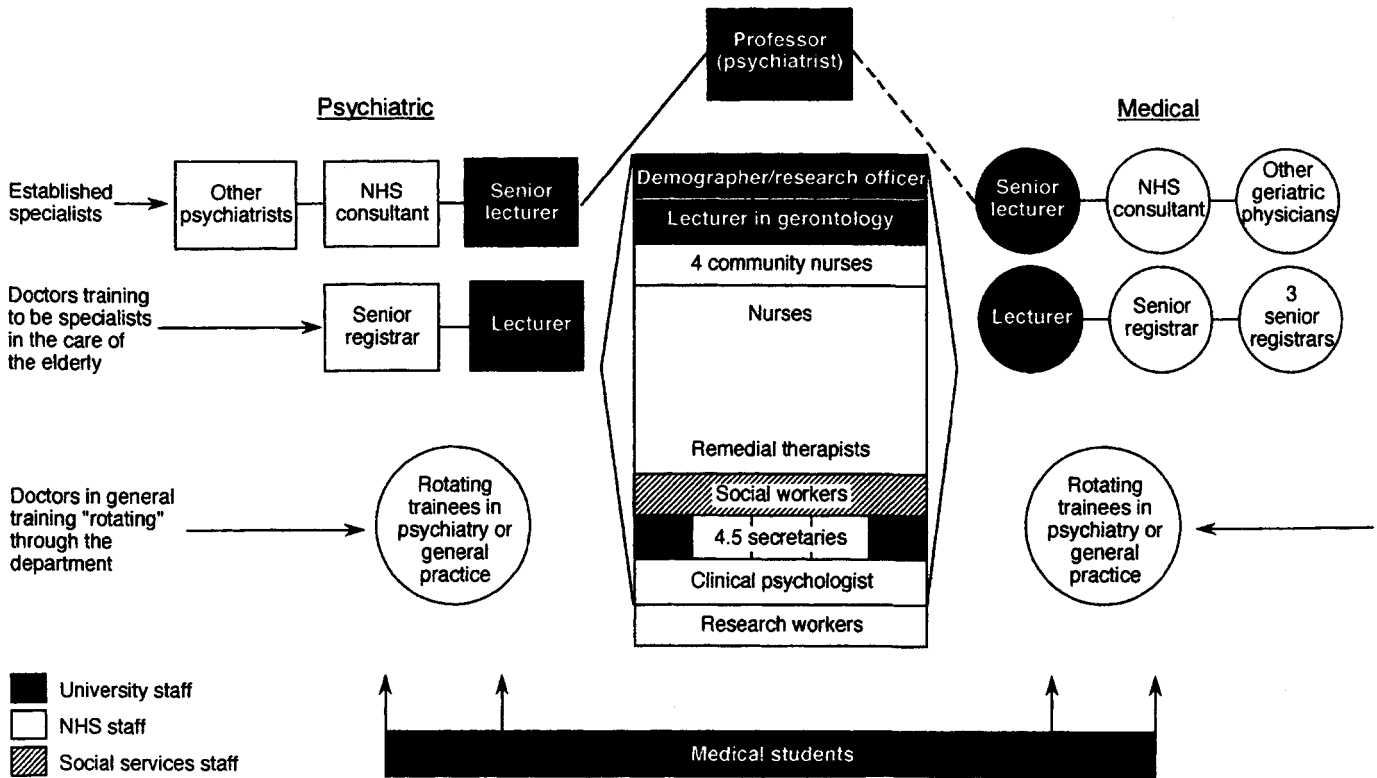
Professor (psychiatrist)

Psychiatric

Medical

Established specialists

Other psychiatrists

NHS consultant

Senior lecturer

Demographer/research officer

Lecturer in gerontology

4 community nurses

Nurses

Remedial therapists

Social workers

4.5 secretaries

Clinical psychologist

Research workers

Senior lecturer

NHS consultant

Other geriatric physicians

Doctors training to be specialists in the care of the elderly

Senior registrar

Lecturer

Lecturer

Senior registrar

3 senior registrars

Doctors in general training "rotating" through the department

Rotating trainees in psychiatry or general practice

Rotating trainees in psychiatry or general practice

University staff

NHS staff

Social services staff

Medical students